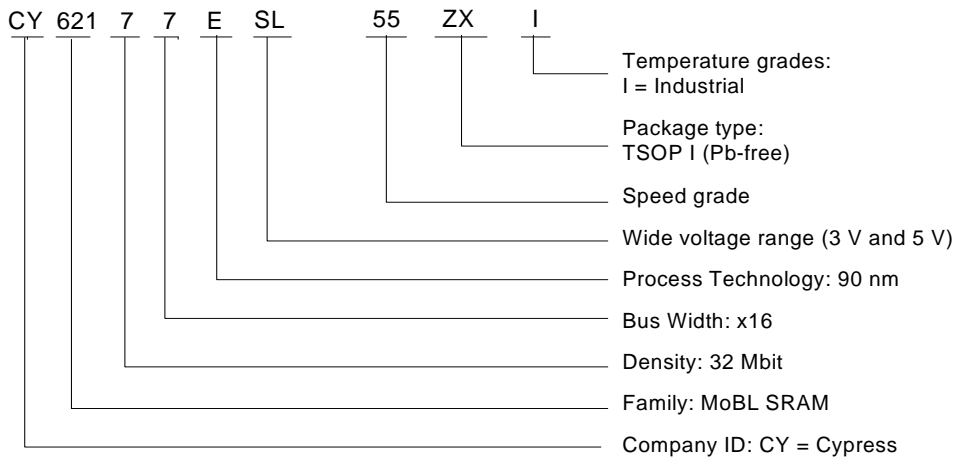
CY 621 7 7 E SL 55 ZX I

Temperature grades:
I = Industrial

Package type:
TSOP I (Pb-free)

Speed grade

Wide voltage range (3 V and 5 V)

Process Technology: 90 nm

Bus Width: x16

Density: 32 Mbit

Family: MoBL SRAM

Company ID: CY = Cypress